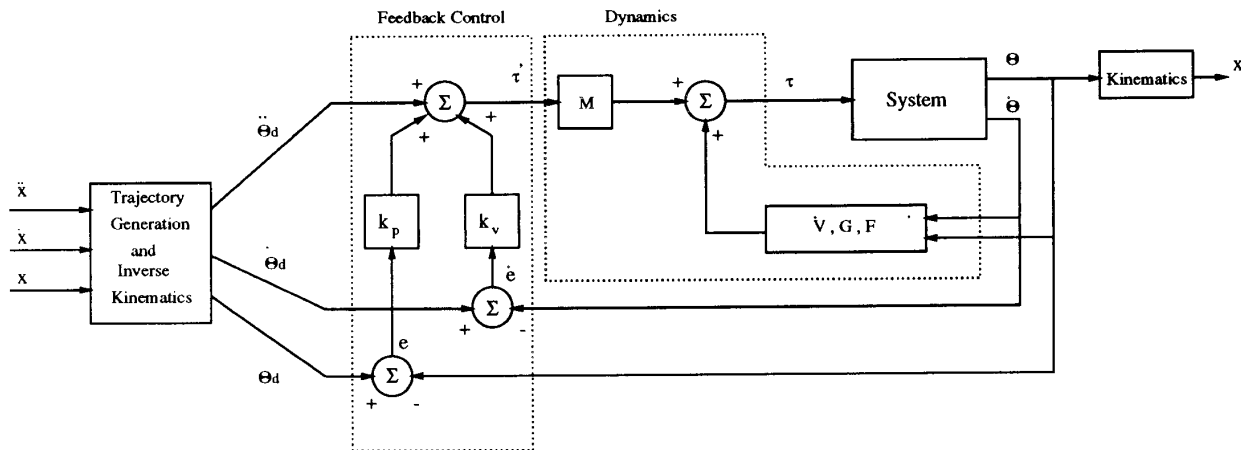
Feedback Control

Dynamics

$\ddot{x}$

$\dot{x}$

$x$

Trajectory Generation and Inverse Kinematics

$\ddot{\Theta}_d$

$\dot{\Theta}_d$

$\Theta_d$

+

+

+

$\Sigma$

$\tau'$

$k_p$

$k_v$

$\dot{e}$

$\Sigma$

+

-

e

$\Sigma$

+

-

M

+

$\Sigma$

+

$\tau$

System

$\Theta$

$\dot{\Theta}$

V , G , F

Kinematics

x